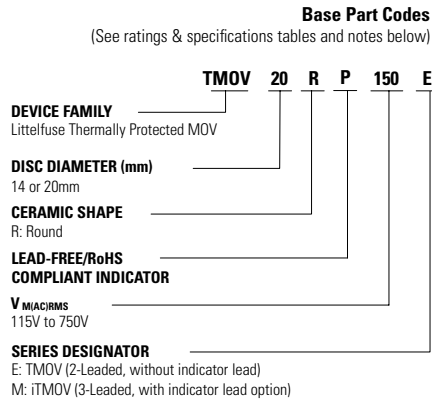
**Base Part Codes**
(See ratings & specifications tables and notes below)

TMOV 20 R P 150 E

**DEVICE FAMILY**
Littelfuse Thermally Protected MOV

**DISC DIAMETER (mm)**
14 or 20mm

**CERAMIC SHAPE**
R: Round

**LEAD-FREE/RoHS COMPLIANT INDICATOR**

$V_{M(AC)RMS}$
115V to 750V

**SERIES DESIGNATOR**
E: TMOV (2-Leaded, without indicator lead)
M: iTMOV (3-Leaded, with indicator lead option)